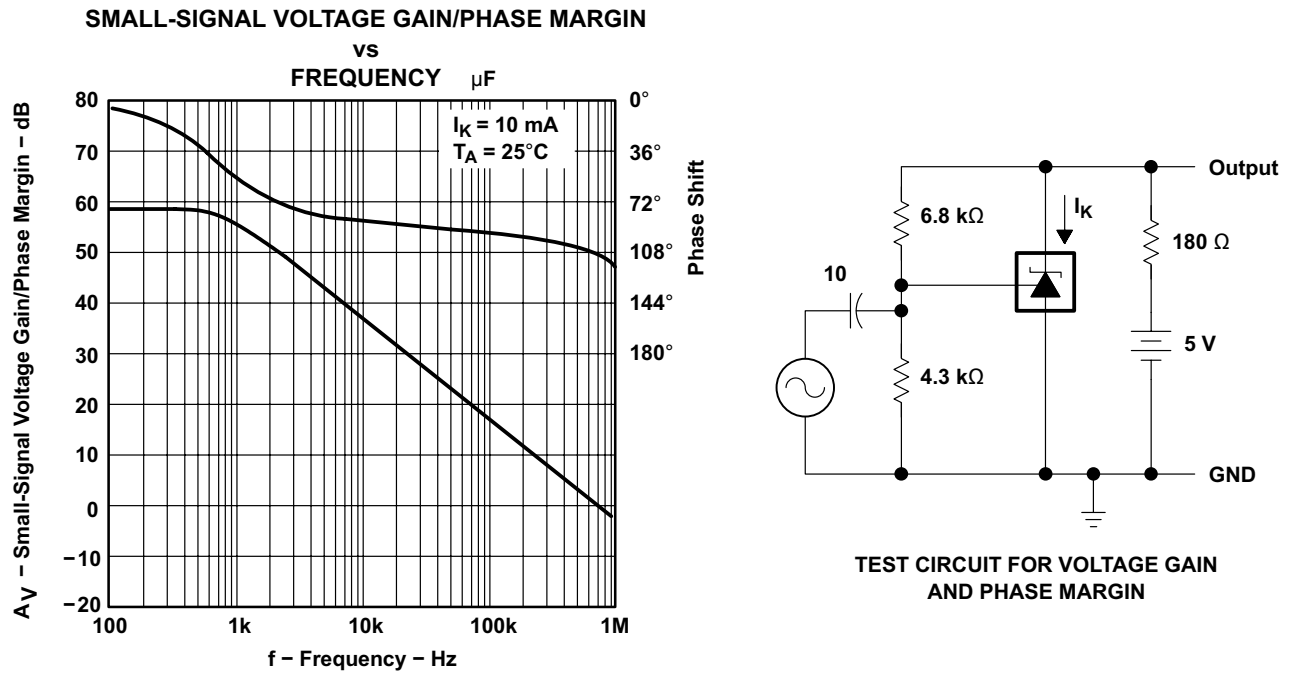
SMALL-SIGNAL VOLTAGE GAIN/PHASE MARGIN
vs
FREQUENCY

μF

$I_K$ = 10 mA
$T_A$ = 25°C

80
70
60
50
40
30
20
10
0
−10
−20

0°
36°
72°
108°
144°
180°

$A_V$ − Small-Signal Voltage Gain/Phase Margin − dB

Phase Shift

100
1k
10k
100k
1M

f − Frequency − Hz

Output
6.8 kΩ
$I_K$
180 Ω
10
5 V
4.3 kΩ
GND

TEST CIRCUIT FOR VOLTAGE GAIN AND PHASE MARGIN